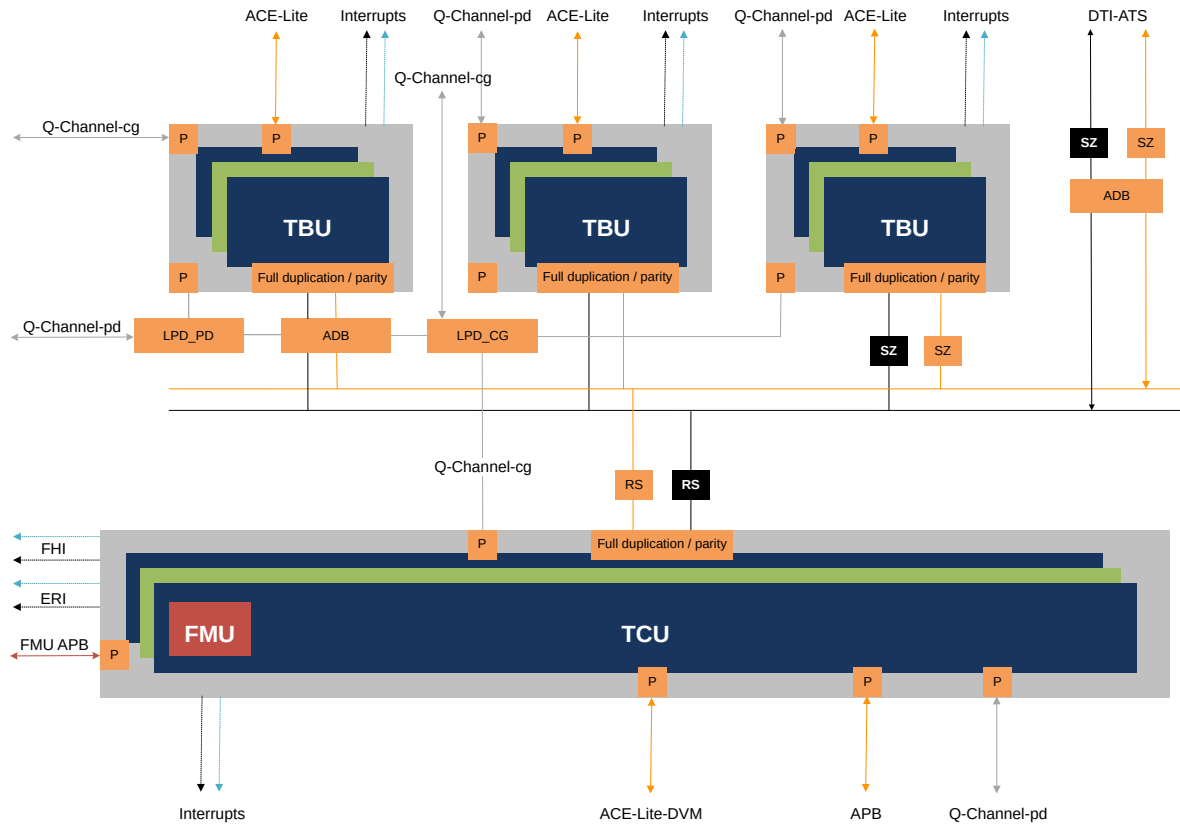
ACE-Lite Interrupts Q-Channel-pd ACE-Lite Interrupts Q-Channel-pd ACE-Lite Interrupts DTI-ATS

Q-Channel-cg

Q-Channel-cg

P P P P P P

SZ SZ

ADB

TBU TBU TBU

P Full duplication / parity P Full duplication / parity P Full duplication / parity

Q-Channel-pd

LPD_PD ADB LPD_CG

SZ SZ

Q-Channel-cg

RS RS

FHI

ERI

FMU APB

P Full duplication / parity

FMU

TCU

P

P P P

Interrupts ACE-Lite-DVM APB Q-Channel-pd